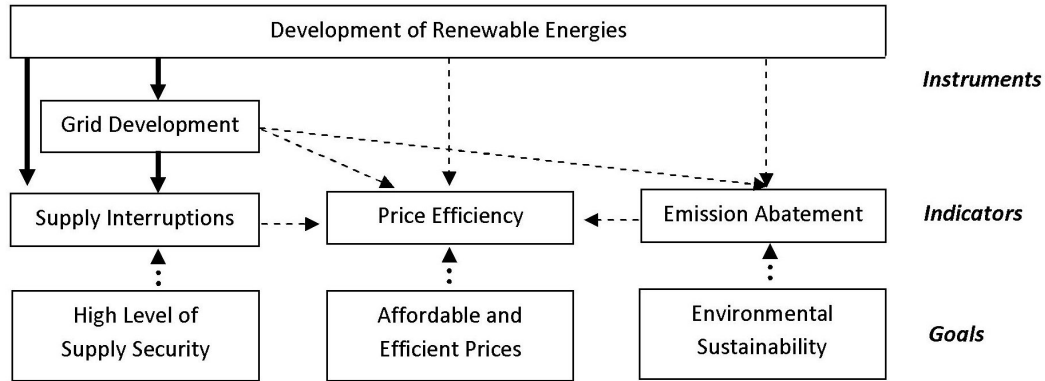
Development of Renewable Energies

Instruments

Grid Development

Supply Interruptions

Price Efficiency

Emission Abatement

Indicators

High Level of Supply Security

Affordable and Efficient Prices

Environmental Sustainability

Goals